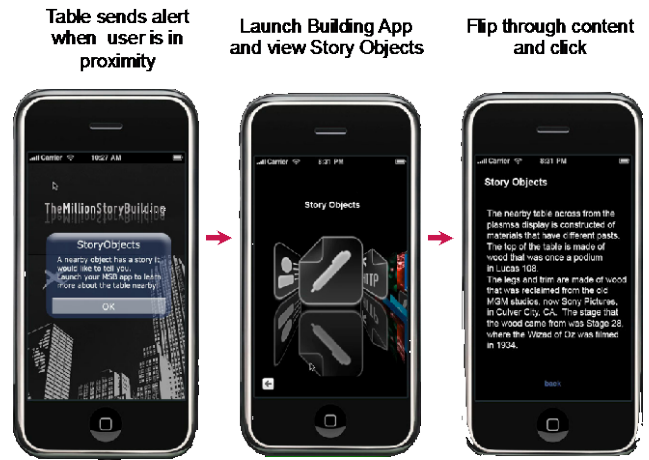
Table sends alert when user is in proximity

Launch Building App and view Story Objects

Flip through content and click

Carrier 10:27 AM

TheMillionStoryBuilding

StoryObjects

A nearby object has a story it would like to tell you. Launch your MSB app to learn more about the table nearby!

OK

Carrier 8:31 PM

Story Objects

Carrier 8:31 PM

Story Objects

The nearby table across from the plasma display is constructed of materials that have different pasts. The top of the table is made of wood that was once a podium in Lucas 108.
The legs and trim are made of wood that was reclaimed from the old MGM studios, now Sony Pictures, in Culver City, CA. The stage that the wood came from was Stage 28, where the Wizard of Oz was filmed in 1934.

back